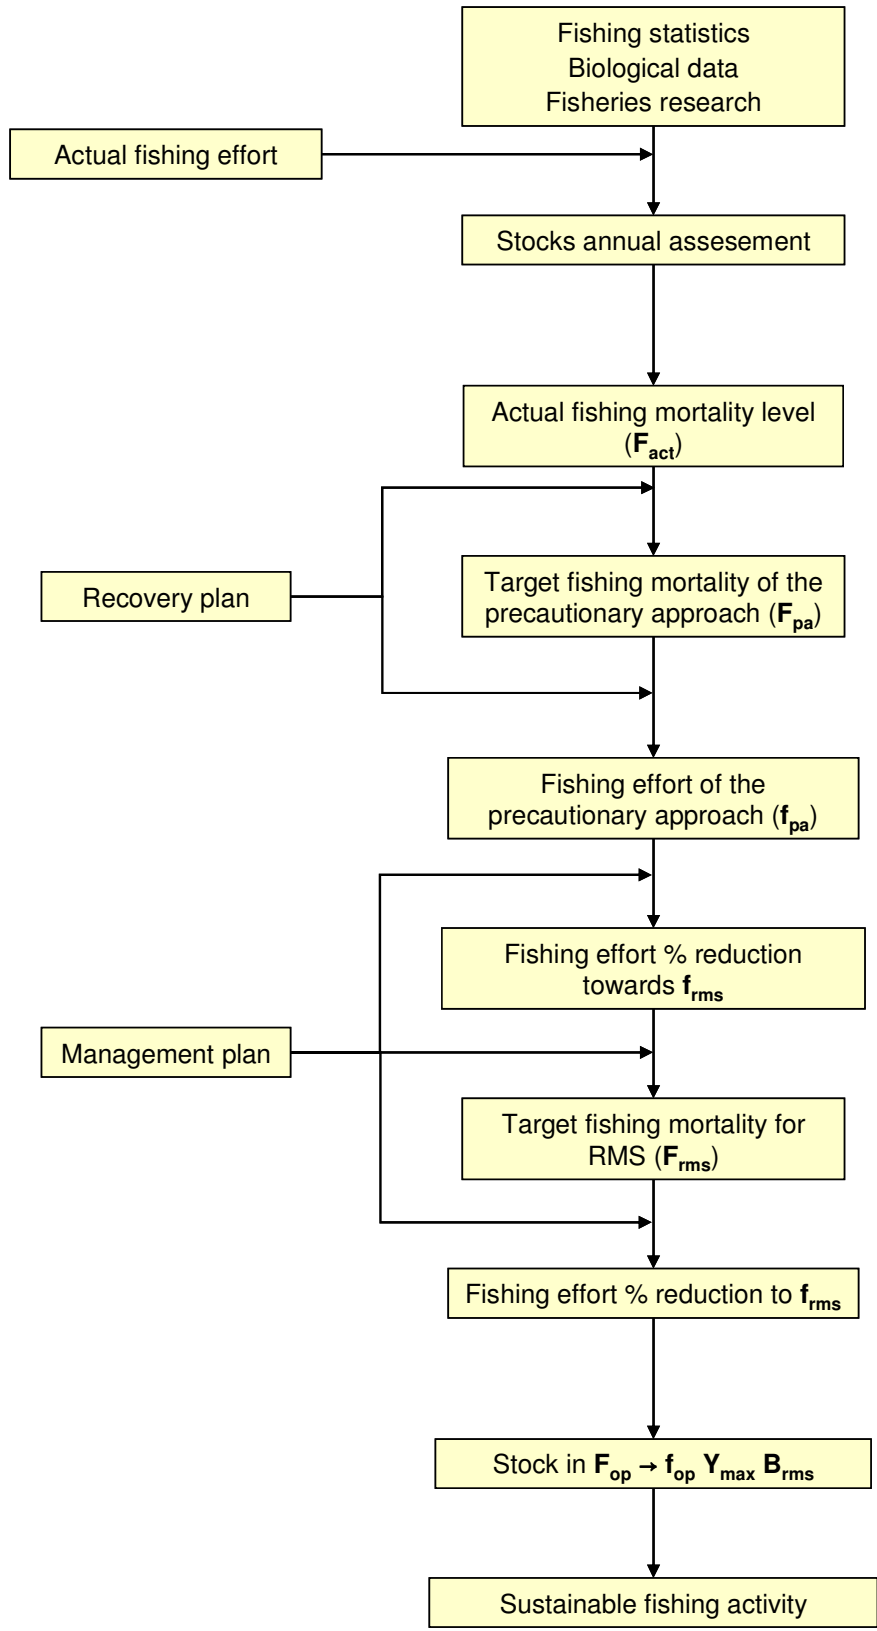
Fishing statistics
Biological data
Fisheries research

Actual fishing effort

Stocks annual assesement

Actual fishing mortality level ($F_{act}$)

Recovery plan

Target fishing mortality of the precautionary approach ($F_{pa}$)

Fishing effort of the precautionary approach ($f_{pa}$)

Management plan

Fishing effort % reduction towards $f_{rms}$

Target fishing mortality for RMS ($F_{rms}$)

Fishing effort % reduction to $f_{rms}$

Stock in $F_{op} \rightarrow f_{op}$ $Y_{max}$ $B_{rms}$

Sustainable fishing activity